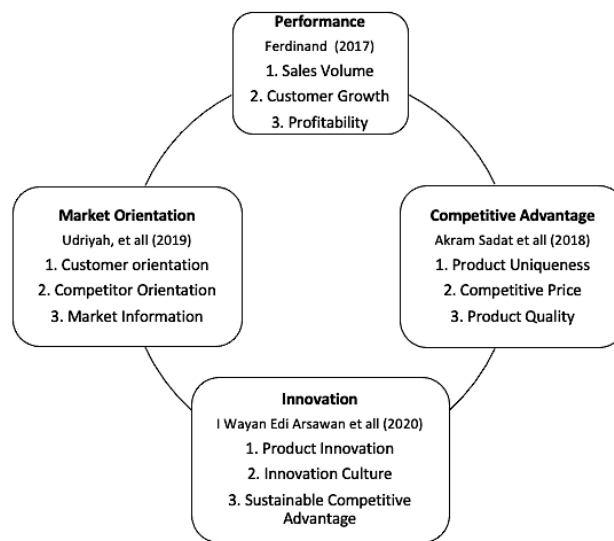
Performance
Ferdinand (2017)
1. Sales Volume
2. Customer Growth
3. Profitability

Market Orientation
Udriyah, et all (2019)
1. Customer orientation
2. Competitor Orientation
3. Market Information

Competitive Advantage
Akram Sadat et all (2018)
1. Product Uniqueness
2. Competitive Price
3. Product Quality

Innovation
I Wayan Edi Arsawan et all (2020)
1. Product Innovation
2. Innovation Culture
3. Sustainable Competitive Advantage